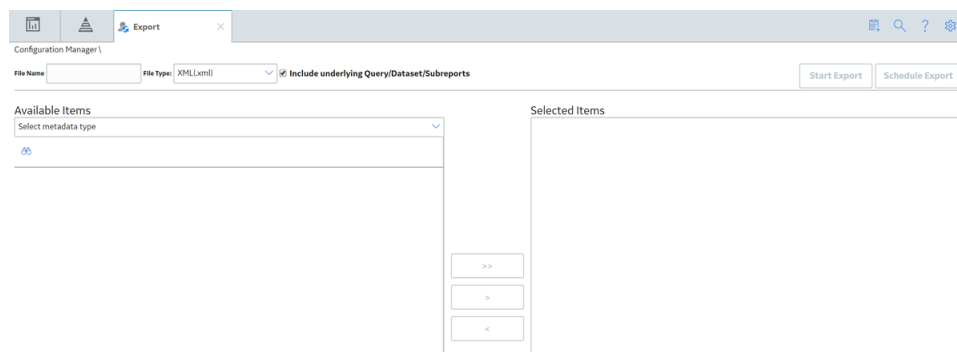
Export

Configuration Manager \

File Name

File Type: XML(.xml)

Include underlying Query/Dataset/Subreports

Start Export

Schedule Export

Available Items

Select metadata type

Selected Items

>>

>

<